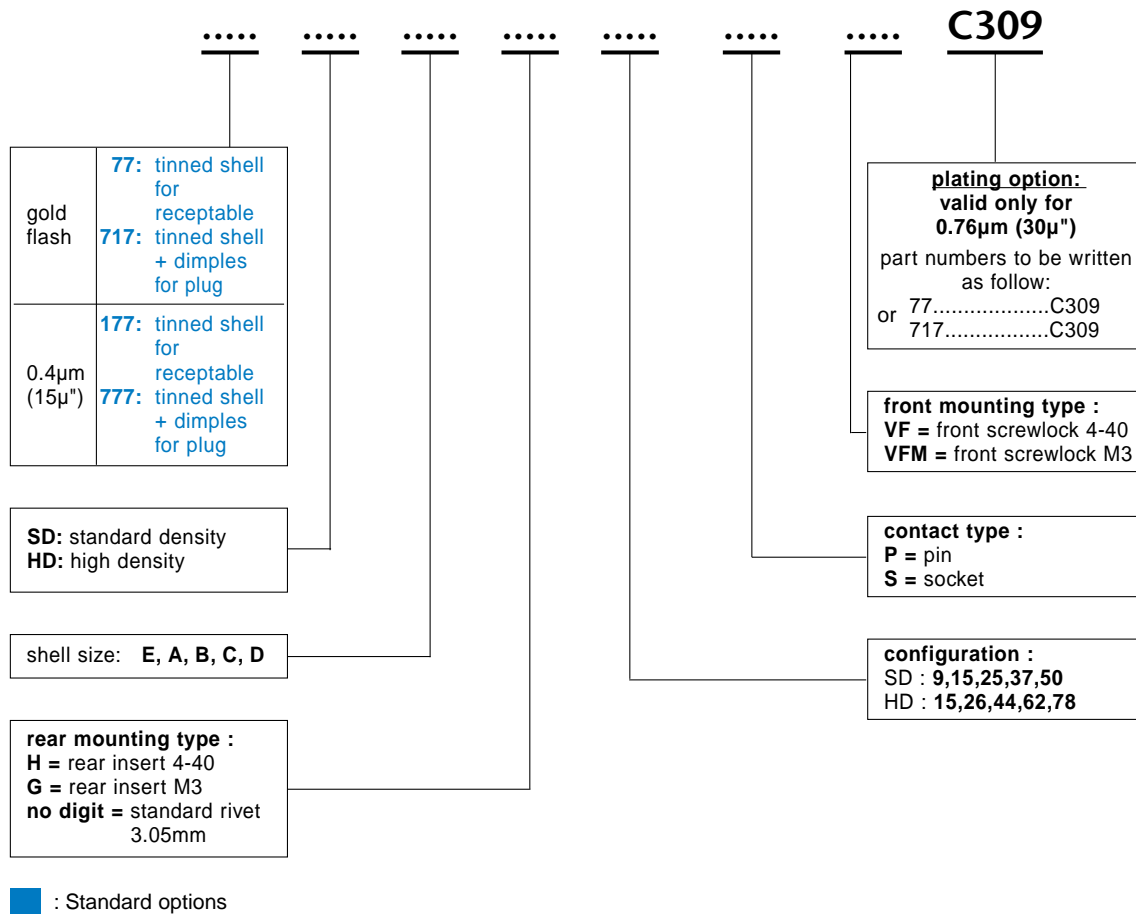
..... ..... ..... ..... ..... ..... ..... C309

| | |
|---|---|
| gold flash | **77:** tinned shell for receptable **717:** tinned shell + dimples for plug |
| 0.4µm (15µ") | **177:** tinned shell for receptable **777:** tinned shell + dimples for plug |

**SD:** standard density
**HD:** high density

shell size: **E, A, B, C, D**

**rear mounting type :**
**H =** rear insert 4-40
**G =** rear insert M3
**no digit =** standard rivet 3.05mm

**plating option: valid only for 0.76µm (30µ")**
part numbers to be written as follow:
77..................C309
or
717................C309

**front mounting type :**
**VF =** front screwlock 4-40
**VFM =** front screwlock M3

**contact type :**
**P =** pin
**S =** socket

**configuration :**
SD : **9,15,25,37,50**
HD : **15,26,44,62,78**

: Standard options